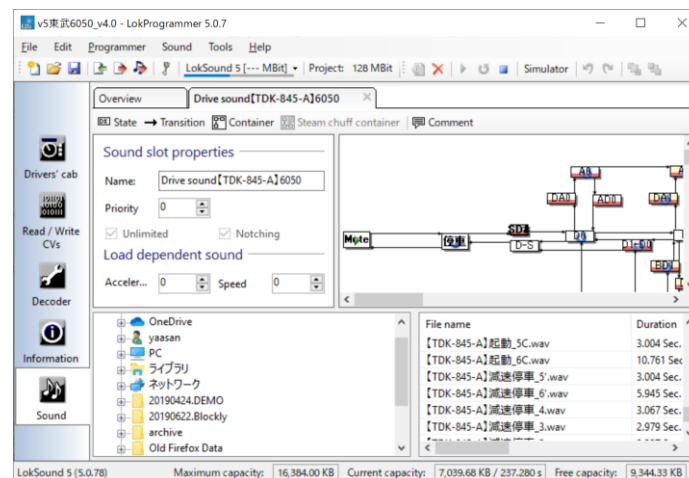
v5東武6050_v4.0 - LokProgrammer 5.0.7

File Edit Programmer Sound Tools Help

LokSound 5 [--- MBit] Project: 128 MBit Simulator

Overview Drive sound【TDK-845-A】6050

State Transition Container Steam chuff container Comment

Drivers' cab

Read / Write CVs

Decoder

Information

Sound

Sound slot properties

Name: Drive sound【TDK-845-A】6050

Priority 0

Unlimited Notching

Load dependent sound

Acceler... 0 Speed 0

Mute 停車 SD D-S AD DA0 AD0 DA D-D0 BD

OneDrive
yaasan
PC
ライブラリ
ネットワーク
20190424.DEMO
20190622.Blockly
archive
Old Firefox Data

| File name | Duration |
|---|---|
| 【TDK-845-A】起動_5C.wav | 3.004 Sec. |
| 【TDK-845-A】起動_6C.wav | 10.761 Sec. |
| 【TDK-845-A】減速停車_5'.wav | 3.004 Sec. |
| 【TDK-845-A】減速停車_6'.wav | 5.945 Sec. |
| 【TDK-845-A】減速停車_4.wav | 3.067 Sec. |
| 【TDK-845-A】減速停車_3.wav | 2.979 Sec. |

LokSound 5 (5.0.78) Maximum capacity: 16,384.00 KB Current capacity: 7,039.68 KB / 237.280 s Free capacity: 9,344.33 KB